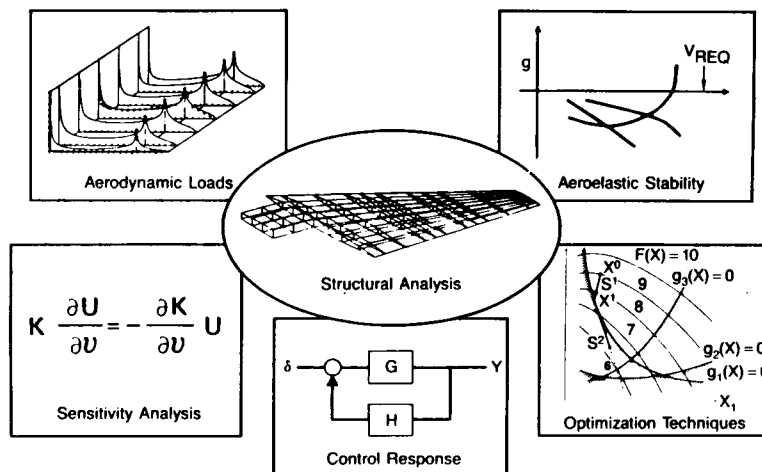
Aerodynamic Loads

g

$V_{REQ}$

Aeroelastic Stability

Structural Analysis

$K \frac{\partial U}{\partial \upsilon} = - \frac{\partial K}{\partial \upsilon} U$

Sensitivity Analysis

δ

G

Y

H

Control Response

F(X) = 10

$X^0$

$g_3(X) = 0$

$S^1$

9

$X^1$

8

7

$S^2$

$g_2(X) = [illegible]$

6

$g_1(X) = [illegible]$

$X_1$

Optimization Techniques